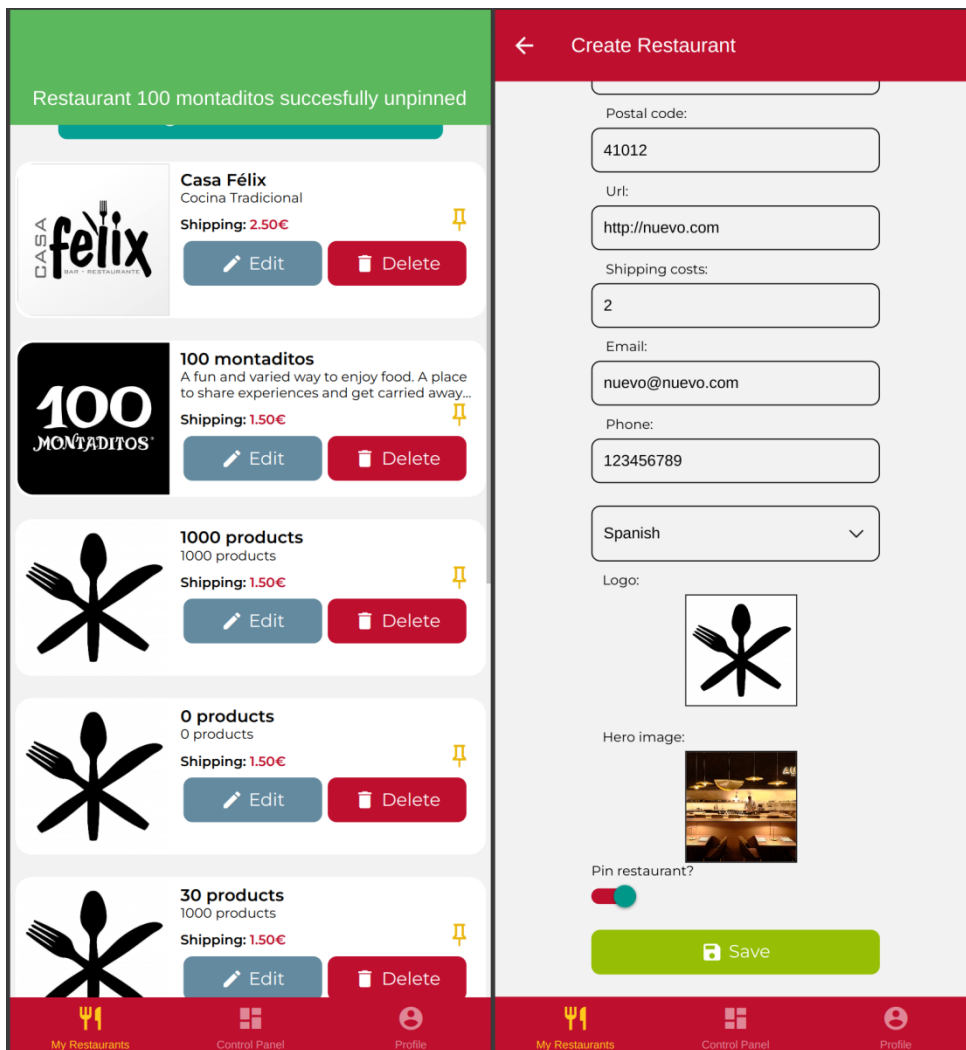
Restaurant 100 montaditos succesfully unpinned

CASA félix BAR · RESTAURANTE

Casa Félix
Cocina Tradicional
Shipping: 2.50€
Edit
Delete

100 MONTADITOS

100 montaditos
A fun and varied way to enjoy food. A place to share experiences and get carried away...
Shipping: 1.50€
Edit
Delete

1000 products
1000 products
Shipping: 1.50€
Edit
Delete

0 products
0 products
Shipping: 1.50€
Edit
Delete

30 products
1000 products
Shipping: 1.50€
Edit
Delete

My Restaurants
Control Panel
Profile

Create Restaurant

Postal code:
41012
Url:
http://nuevo.com
Shipping costs:
2
Email:
nuevo@nuevo.com
Phone:
123456789
Spanish
Logo:
Hero image:
Pin restaurant?
Save

My Restaurants
Control Panel
Profile